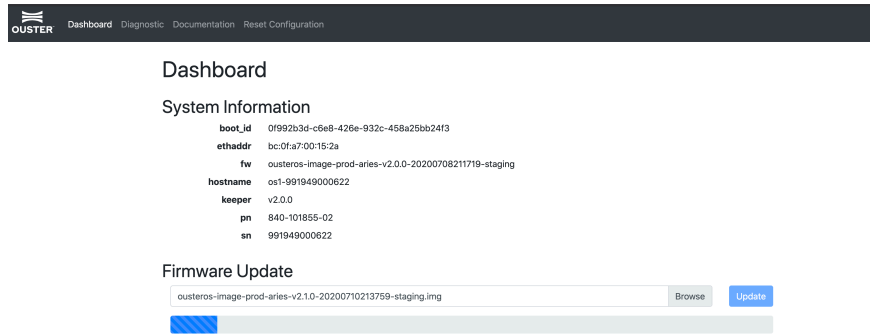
OUSTER Dashboard Diagnostic Documentation Reset Configuration

Dashboard

System Information

| | |
|---|---|
| boot_id | 0f992b3d-c6e8-426e-932c-458a25bb24f3 |
| ethaddr | bc:0f:a7:00:15:2a |
| fw | ousteros-image-prod-aries-v2.0.0-20200708211719-staging |
| hostname | os1-991949000622 |
| keeper | v2.0.0 |
| pn | 840-101855-02 |
| sn | 991949000622 |

Firmware Update

ousteros-image-prod-aries-v2.1.0-20200710213759-staging.img Browse Update